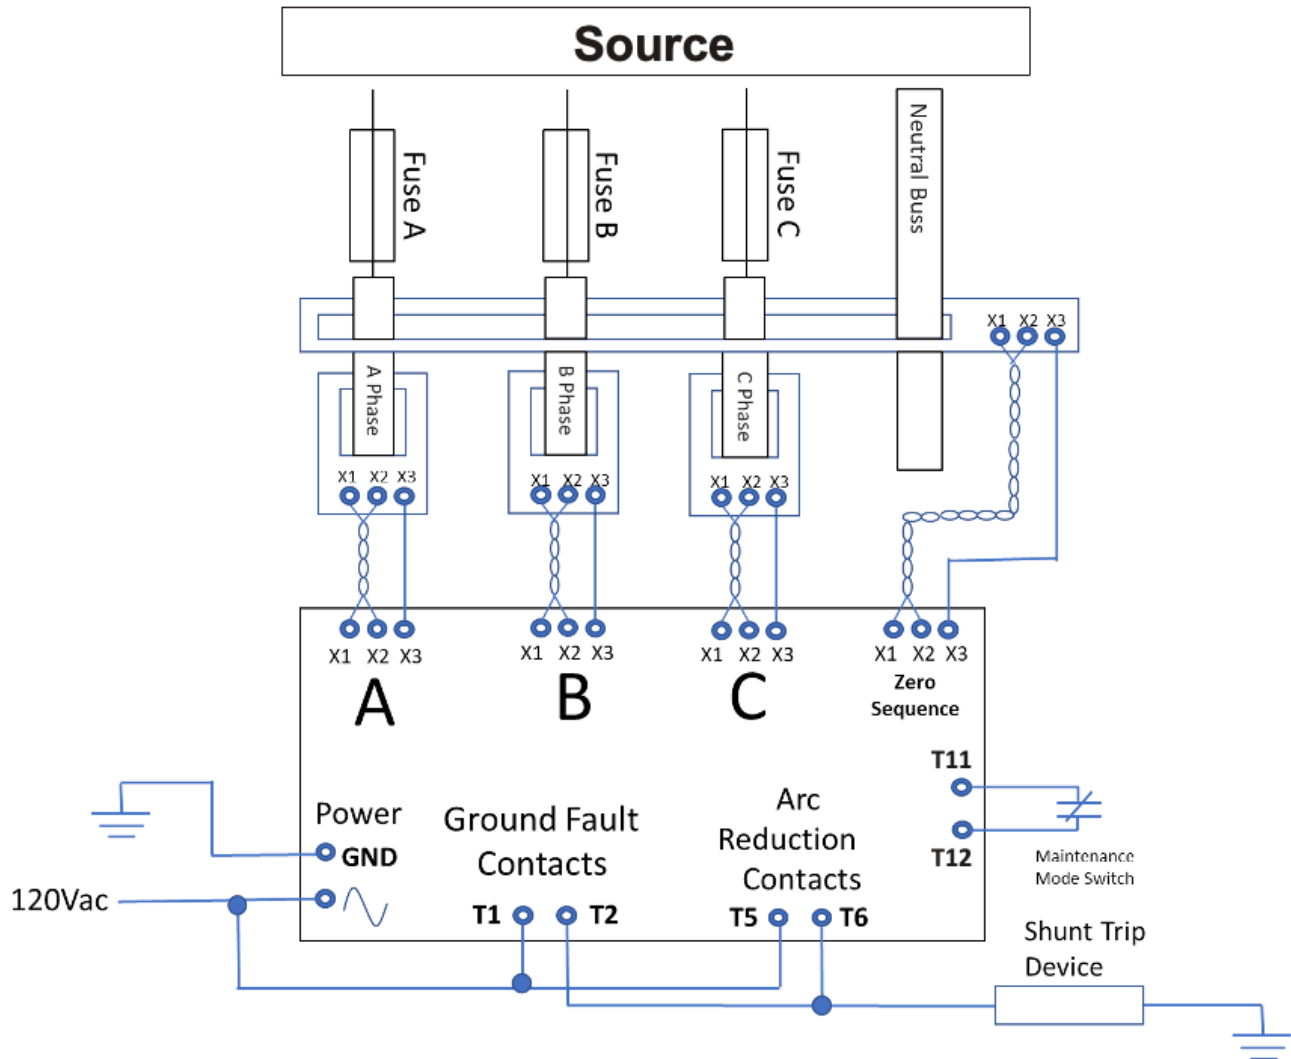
Source

Fuse A

Fuse B

Fuse C

Neutral Buss

X1 X2 X3

A Phase

B Phase

C Phase

X1 X2 X3

X1 X2 X3

X1 X2 X3

X1 X2 X3

X1 X2 X3

X1 X2 X3

X1 X2 X3

A

B

C

Zero Sequence

T11

T12

Maintenance Mode Switch

Power

GND

Ground Fault Contacts

Arc Reduction Contacts

120Vac

T1 T2

T5 T6

Shunt Trip Device